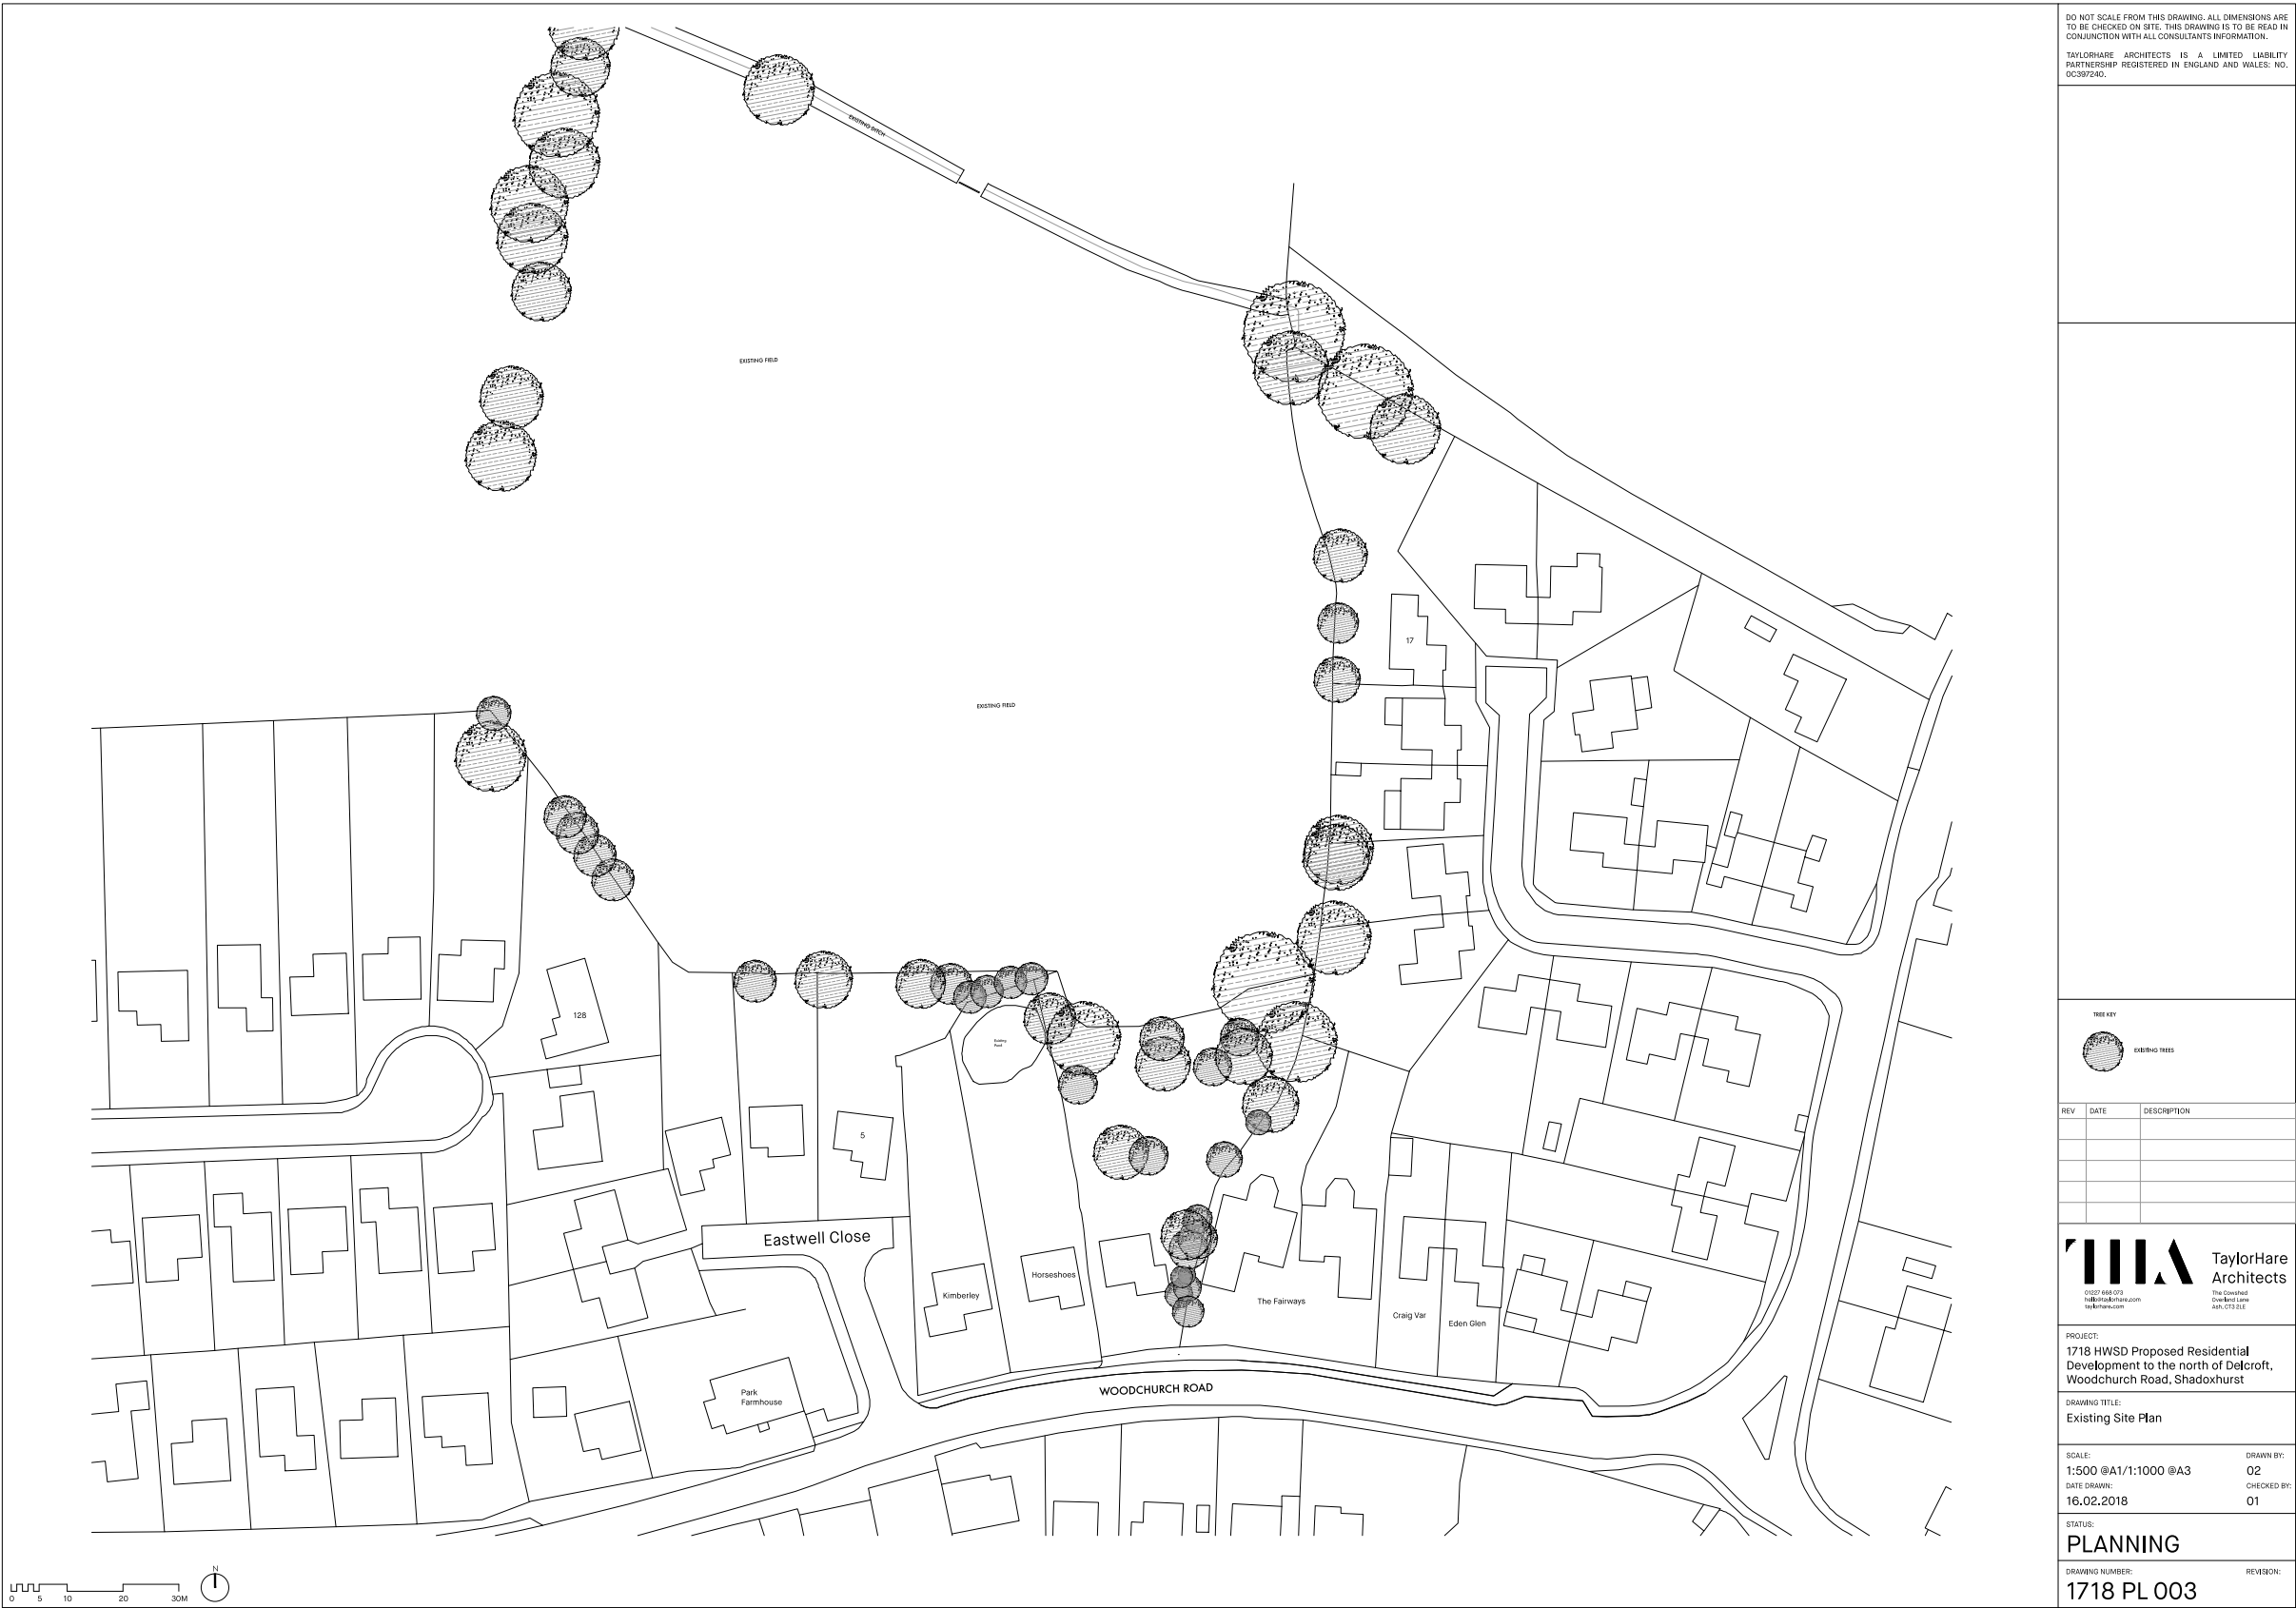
EXISTING DITCH

EXISTING FIELD

EXISTING FIELD

17

128

Existing Pond

5

Eastwell Close

Kimberley

Horseshoes

The Fairways

Craig Var

Eden Glen

Park Farmhouse

WOODCHURCH ROAD

0 5 10 20 30M

N

DO NOT SCALE FROM THIS DRAWING. ALL DIMENSIONS ARE TO BE CHECKED ON SITE. THIS DRAWING IS TO BE READ IN CONJUNCTION WITH ALL CONSULTANTS INFORMATION.

TAYLORHARE ARCHITECTS IS A LIMITED LIABILITY PARTNERSHIP REGISTERED IN ENGLAND AND WALES: NO. OC397240.

TREE KEY

EXISTING TREES

| REV | DATE | DESCRIPTION |
|---|---|---|
| | | |

THA TaylorHare Architects

01227 668 073
hello@taylorhare.com
taylorhare.com

The Cowshed
Overland Lane
Ash, CT3 2LE

PROJECT:
1718 HWSD Proposed Residential Development to the north of Delcroft, Woodchurch Road, Shadoxhurst

DRAWING TITLE:
Existing Site Plan

SCALE:
1:500 @A1/1:1000 @A3

DRAWN BY:
02

DATE DRAWN:
16.02.2018

CHECKED BY:
01

STATUS:
PLANNING

DRAWING NUMBER:
1718 PL 003

REVISION: